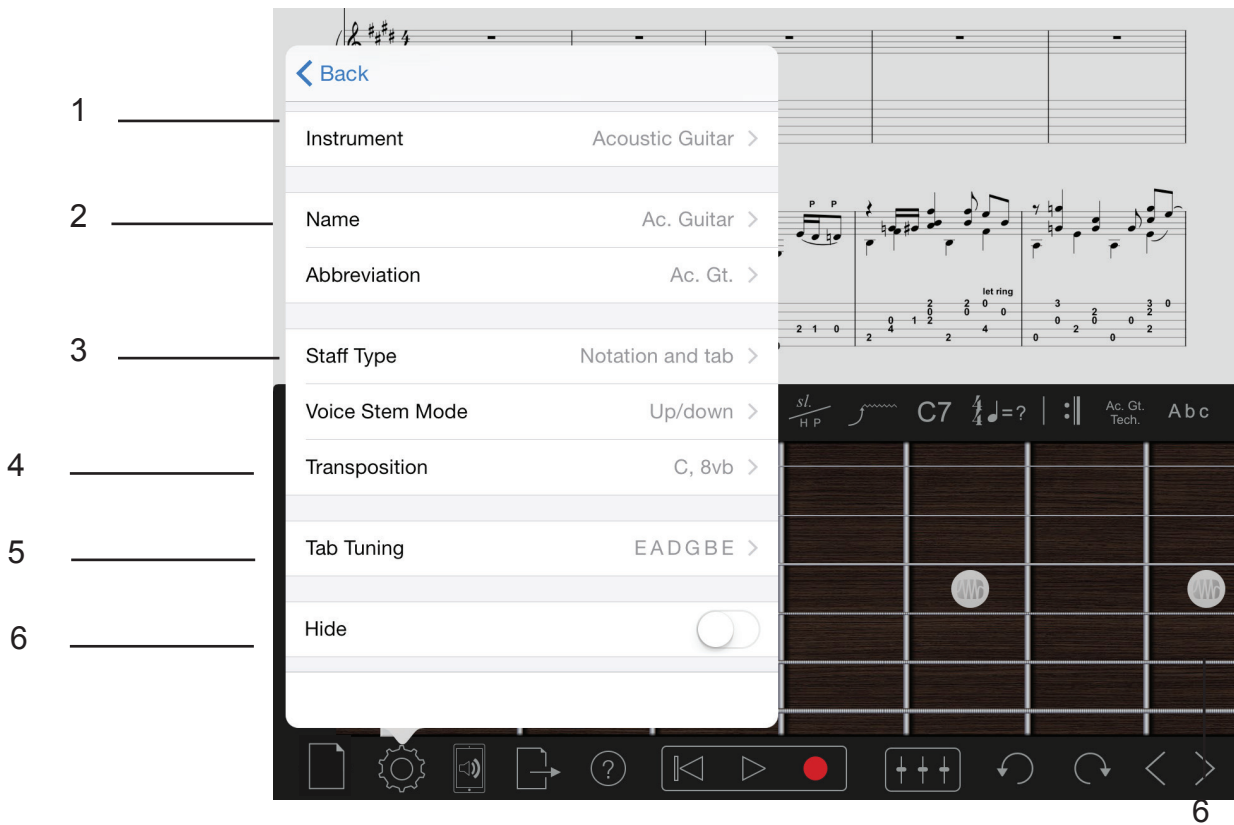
Back

1
Instrument Acoustic Guitar

2
Name Ac. Guitar
Abbreviation Ac. Gt.

3
Staff Type Notation and tab
Voice Stem Mode Up/down
4
Transposition C, 8vb

5
Tab Tuning EADGBE

6
Hide

P P
let ring
2 1 0 2 0 4 1 2 2 0 2 2 0 4 0 0 3 0 2 0 2 0 2 0 3 2 2

sl. H P C7 $\frac{4}{4}$ ♩=? Ac. Gt. Tech. Abc

6